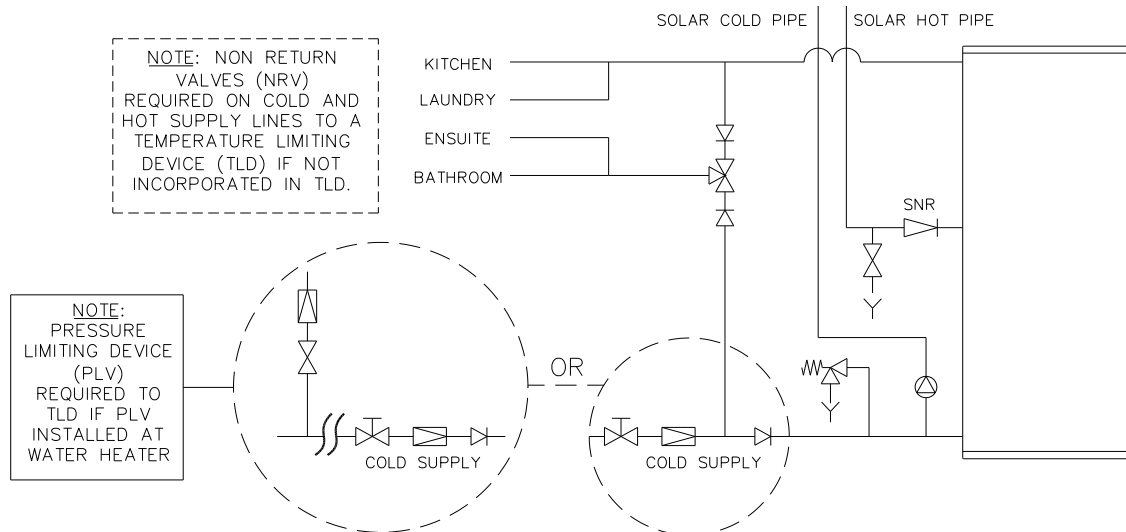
SOLAR COLD PIPE

SOLAR HOT PIPE

NOTE: NON RETURN VALVES (NRV) REQUIRED ON COLD AND HOT SUPPLY LINES TO A TEMPERATURE LIMITING DEVICE (TLD) IF NOT INCORPORATED IN TLD.

KITCHEN

LAUNDRY

ENSUITE

BATHROOM

SNR

NOTE: PRESSURE LIMITING DEVICE (PLV) REQUIRED TO TLD IF PLV INSTALLED AT WATER HEATER

OR

COLD SUPPLY

COLD SUPPLY